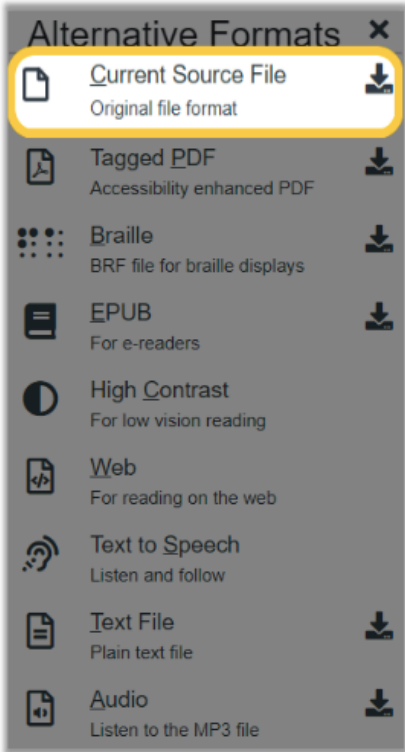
Alternative Formats ×

Current Source File
Original file format

Tagged PDF
Accessibility enhanced PDF

Braille
BRF file for braille displays

EPUB
For e-readers

High Contrast
For low vision reading

Web
For reading on the web

Text to Speech
Listen and follow

Text File
Plain text file

Audio
Listen to the MP3 file